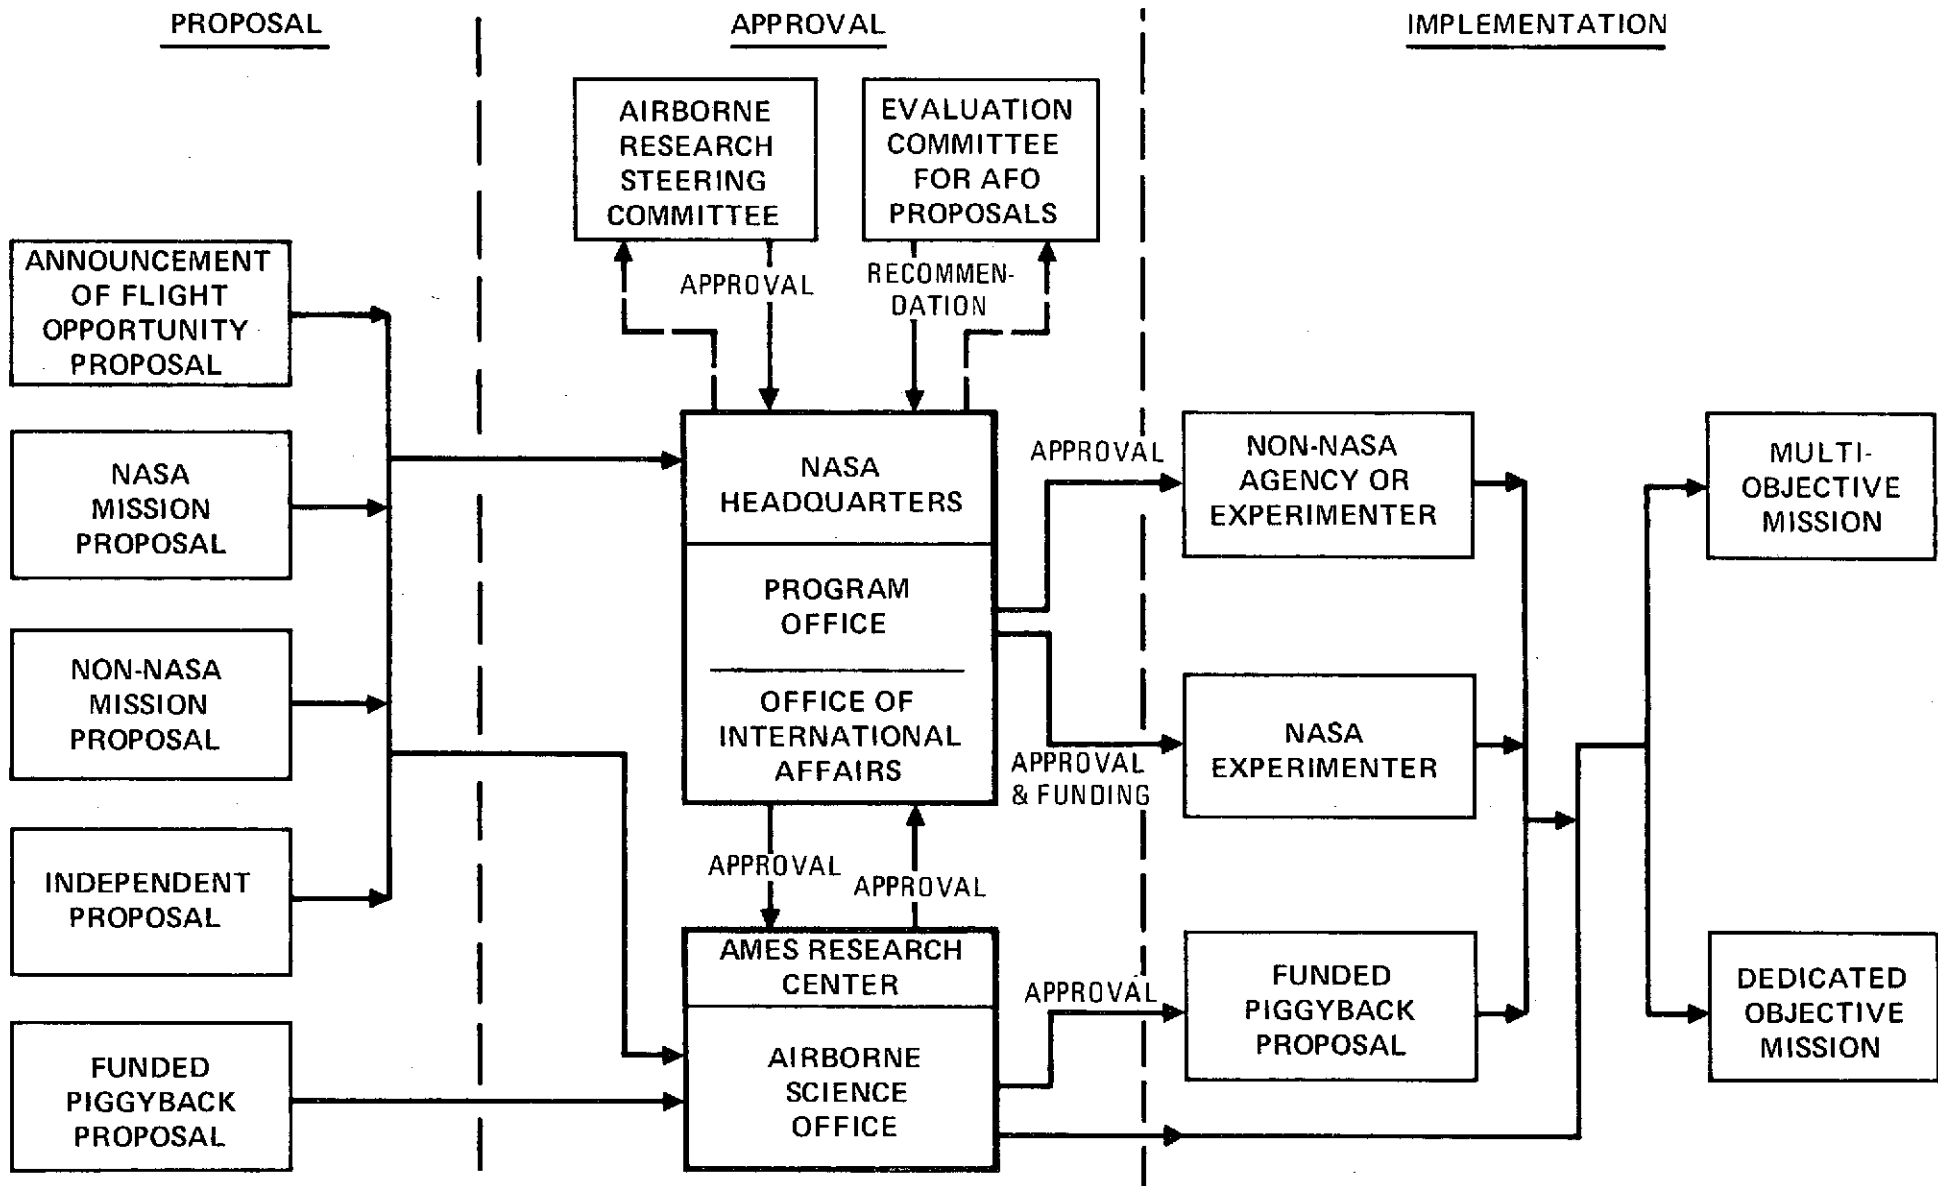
PROPOSAL

APPROVAL

IMPLEMENTATION

AIRBORNE RESEARCH STEERING COMMITTEE

EVALUATION COMMITTEE FOR AFO PROPOSALS

APPROVAL

RECOMMEN-DATION

ANNOUNCEMENT OF FLIGHT OPPORTUNITY PROPOSAL

NASA MISSION PROPOSAL

NON-NASA MISSION PROPOSAL

INDEPENDENT PROPOSAL

FUNDED PIGGYBACK PROPOSAL

NASA HEADQUARTERS

PROGRAM OFFICE

OFFICE OF INTERNATIONAL AFFAIRS

APPROVAL

APPROVAL

AMES RESEARCH CENTER

AIRBORNE SCIENCE OFFICE

APPROVAL

APPROVAL & FUNDING

APPROVAL

NON-NASA AGENCY OR EXPERIMENTER

NASA EXPERIMENTER

FUNDED PIGGYBACK PROPOSAL

MULTI-OBJECTIVE MISSION

DEDICATED OBJECTIVE MISSION